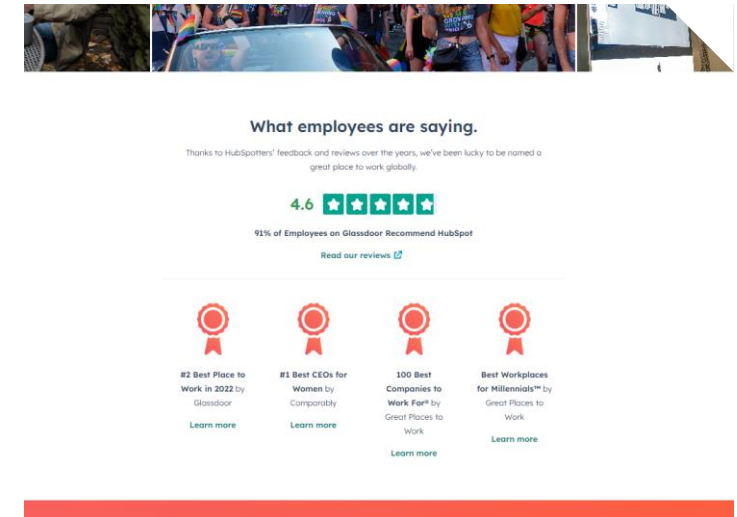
What employees are saying.

Thanks to HubSpotters' feedback and reviews over the years, we've been lucky to be named a great place to work globally.

4.6

91% of Employees on Glassdoor Recommend HubSpot

Read our reviews

#2 Best Place to Work in 2022 by Glassdoor

Learn more

#1 Best CEOs for Women by Comparably

Learn more

100 Best Companies to Work For® by Great Places to Work

Learn more

Best Workplaces for Millennials™ by Great Places to Work

Learn more